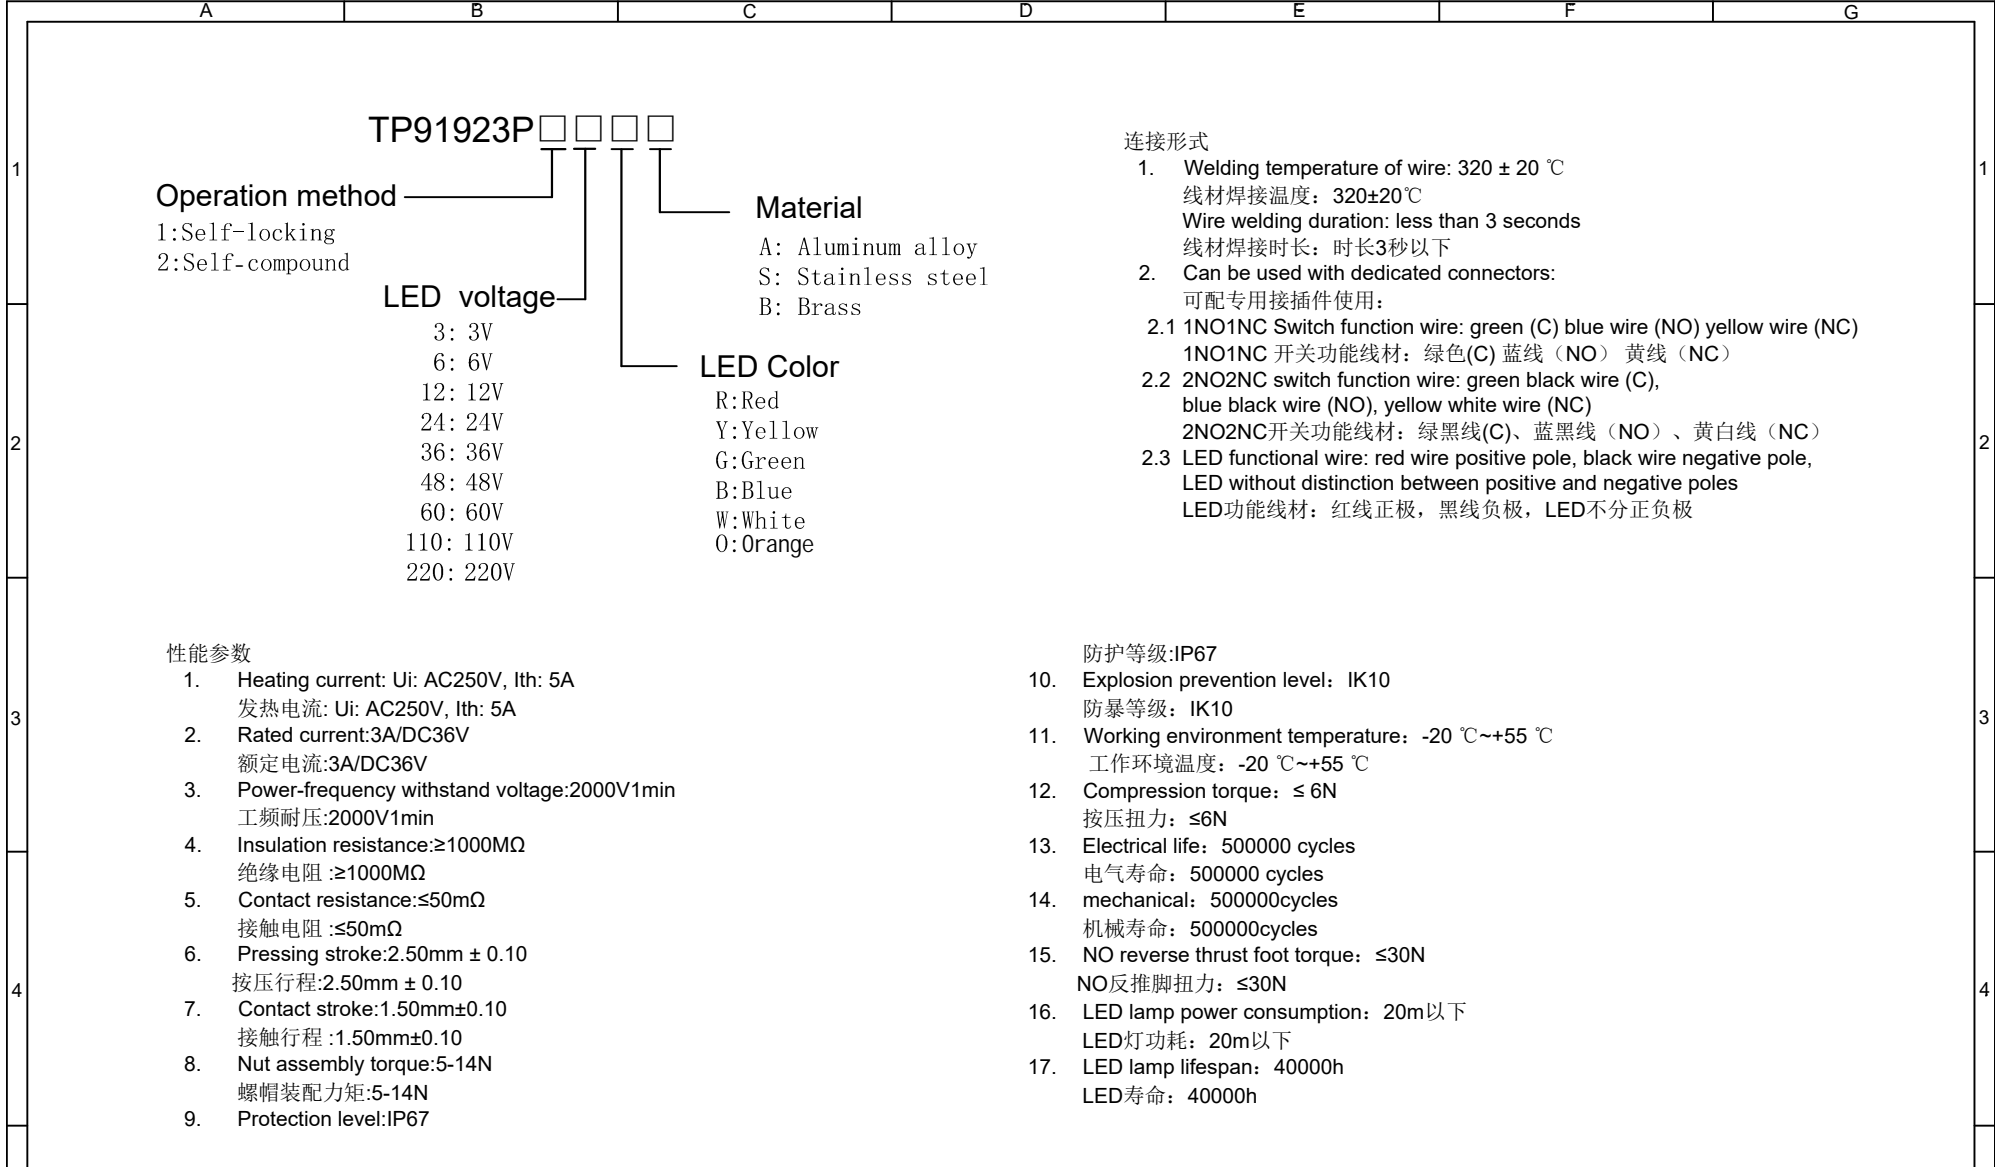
A B C D E F G

1 2 3 4

TP91923P□□□□

Operation method
1:Self-locking
2:Self-compound

LED voltage
3: 3V
6: 6V
12: 12V
24: 24V
36: 36V
48: 48V
60: 60V
110: 110V
220: 220V

Material
A: Aluminum alloy
S: Stainless steel
B: Brass

LED Color
R:Red
Y:Yellow
G:Green
B:Blue
W:White
O:Orange

连接形式
1. Welding temperature of wire: 320 ± 20 ℃
线材焊接温度：320±20℃
Wire welding duration: less than 3 seconds
线材焊接时长：时长3秒以下
2. Can be used with dedicated connectors:
可配专用接插件使用：
2.1 1NO1NC Switch function wire: green (C) blue wire (NO) yellow wire (NC)
1NO1NC 开关功能线材：绿色(C) 蓝线（NO） 黄线（NC）
2.2 2NO2NC switch function wire: green black wire (C), blue black wire (NO), yellow white wire (NC)
2NO2NC开关功能线材：绿黑线(C)、蓝黑线（NO）、黄白线（NC）
2.3 LED functional wire: red wire positive pole, black wire negative pole, LED without distinction between positive and negative poles
LED功能线材：红线正极，黑线负极，LED不分正负极

性能参数
1. Heating current: Ui: AC250V, Ith: 5A
发热电流: Ui: AC250V, Ith: 5A
2. Rated current:3A/DC36V
额定电流:3A/DC36V
3. Power-frequency withstand voltage:2000V1min
工频耐压:2000V1min
4. Insulation resistance:≥1000MΩ
绝缘电阻 :≥1000MΩ
5. Contact resistance:≤50mΩ
接触电阻 :≤50mΩ
6. Pressing stroke:2.50mm ± 0.10
按压行程:2.50mm ± 0.10
7. Contact stroke:1.50mm±0.10
接触行程 :1.50mm±0.10
8. Nut assembly torque:5-14N
螺帽装配力矩:5-14N
9. Protection level:IP67
防护等级:IP67
10. Explosion prevention level：IK10
防暴等级：IK10
11. Working environment temperature：-20 ℃~+55 ℃
工作环境温度：-20 ℃~+55 ℃
12. Compression torque：≤ 6N
按压扭力：≤6N
13. Electrical life：500000 cycles
电气寿命：500000 cycles
14. mechanical：500000cycles
机械寿命：500000cycles
15. NO reverse thrust foot torque：≤30N
NO反推脚扭力：≤30N
16. LED lamp power consumption：20m以下
LED灯功耗：20m以下
17. LED lamp lifespan：40000h
LED寿命：40000h